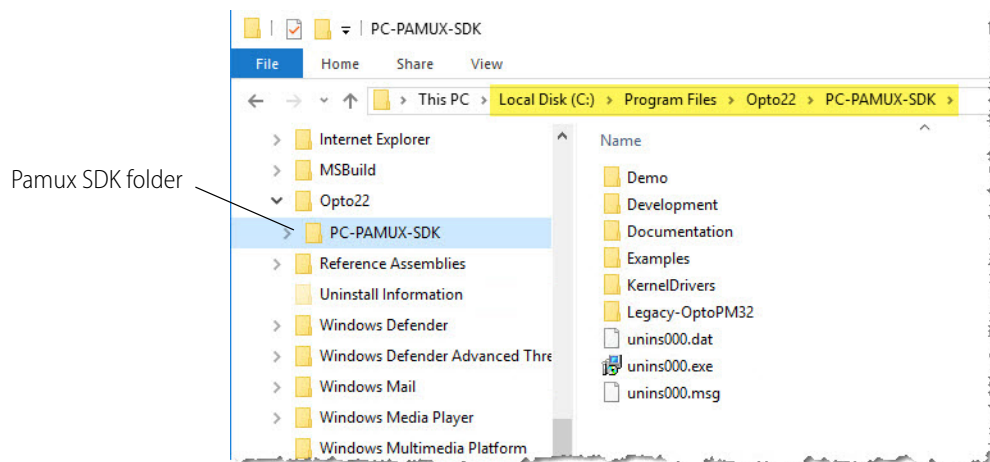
PC-PAMUX-SDK

File Home Share View

This PC > Local Disk (C:) > Program Files > Opto22 > PC-PAMUX-SDK >

Pamux SDK folder

Internet Explorer
MSBuild
Opto22
PC-PAMUX-SDK
Reference Assemblies
Uninstall Information
Windows Defender
Windows Defender Advanced Thre
Windows Mail
Windows Media Player
Windows Multimedia Platform

Name

Demo
Development
Documentation
Examples
KernelDrivers
Legacy-OptoPM32
unins000.dat
unins000.exe
unins000.msg